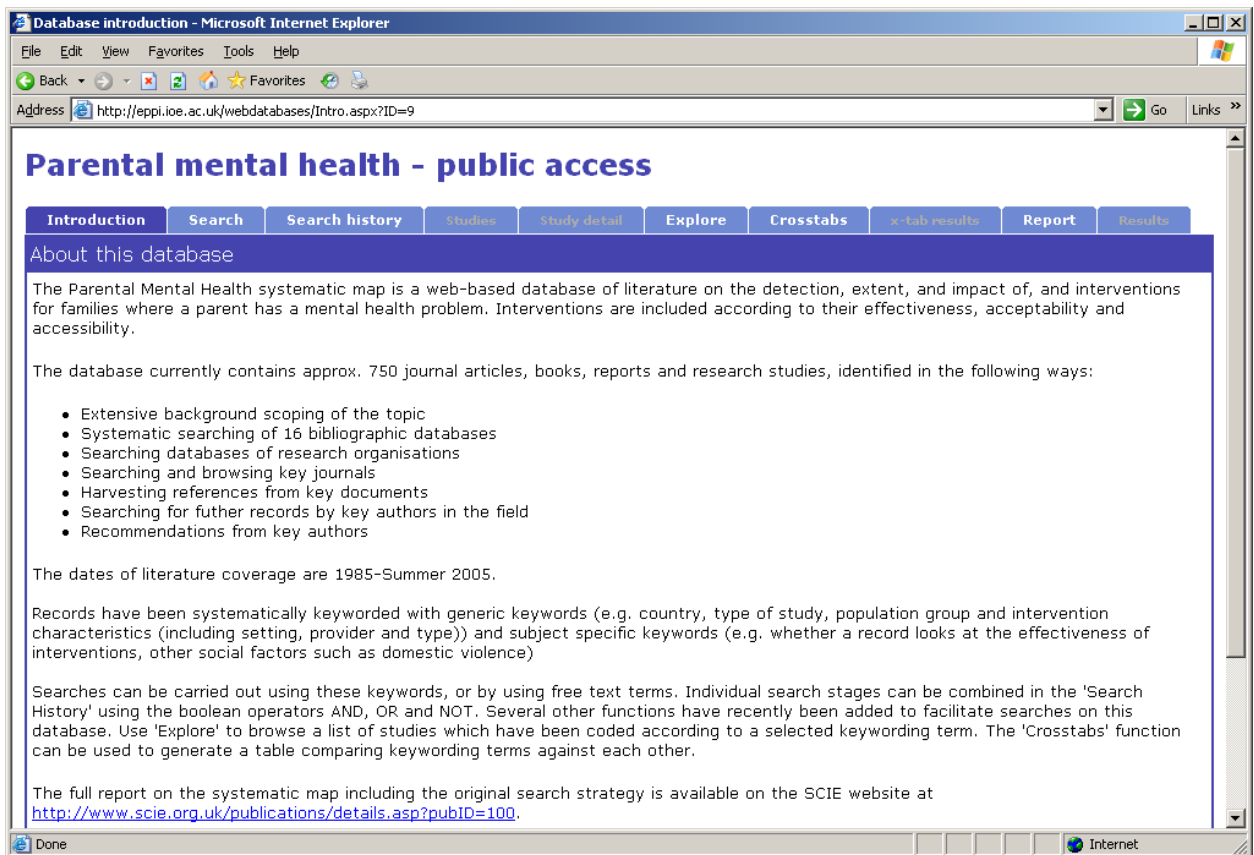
Database introduction - Microsoft Internet Explorer

File Edit View Favorites Tools Help

Back Favorites

Address http://eppi.ioe.ac.uk/webdatabases/Intro.aspx?ID=9 Go Links

Parental mental health - public access

Introduction | Search | Search history | Studies | Study detail | Explore | Crosstabs | x-tab results | Report | Results

About this database

The Parental Mental Health systematic map is a web-based database of literature on the detection, extent, and impact of, and interventions for families where a parent has a mental health problem. Interventions are included according to their effectiveness, acceptability and accessibility.

The database currently contains approx. 750 journal articles, books, reports and research studies, identified in the following ways:

- Extensive background scoping of the topic
- Systematic searching of 16 bibliographic databases
- Searching databases of research organisations
- Searching and browsing key journals
- Harvesting references from key documents
- Searching for futher records by key authors in the field
- Recommendations from key authors

The dates of literature coverage are 1985-Summer 2005.

Records have been systematically keyworded with generic keywords (e.g. country, type of study, population group and intervention characteristics (including setting, provider and type)) and subject specific keywords (e.g. whether a record looks at the effectiveness of interventions, other social factors such as domestic violence)

Searches can be carried out using these keywords, or by using free text terms. Individual search stages can be combined in the 'Search History' using the boolean operators AND, OR and NOT. Several other functions have recently been added to facilitate searches on this database. Use 'Explore' to browse a list of studies which have been coded according to a selected keywording term. The 'Crosstabs' function can be used to generate a table comparing keywording terms against each other.

The full report on the systematic map including the original search strategy is available on the SCIE website at http://www.scie.org.uk/publications/details.asp?pubID=100.

Done Internet